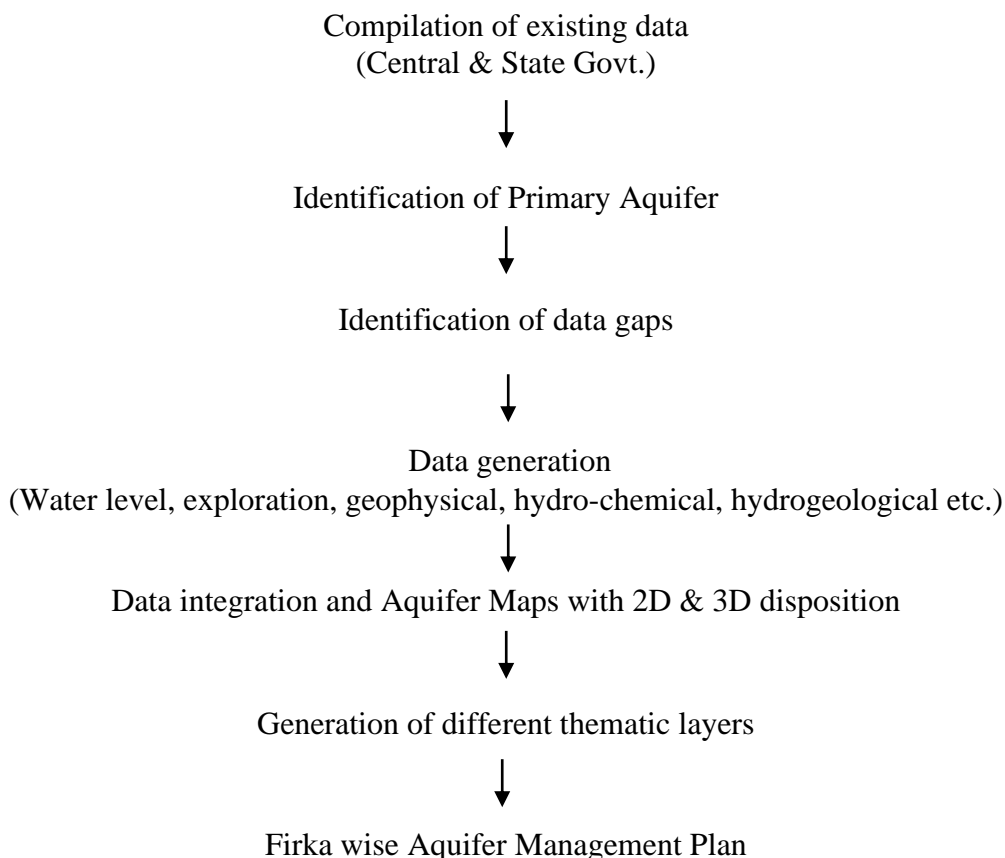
Compilation of existing data
(Central & State Govt.)

Identification of Primary Aquifer

Identification of data gaps

Data generation
(Water level, exploration, geophysical, hydro-chemical, hydrogeological etc.)

Data integration and Aquifer Maps with 2D & 3D disposition

Generation of different thematic layers

Firka wise Aquifer Management Plan